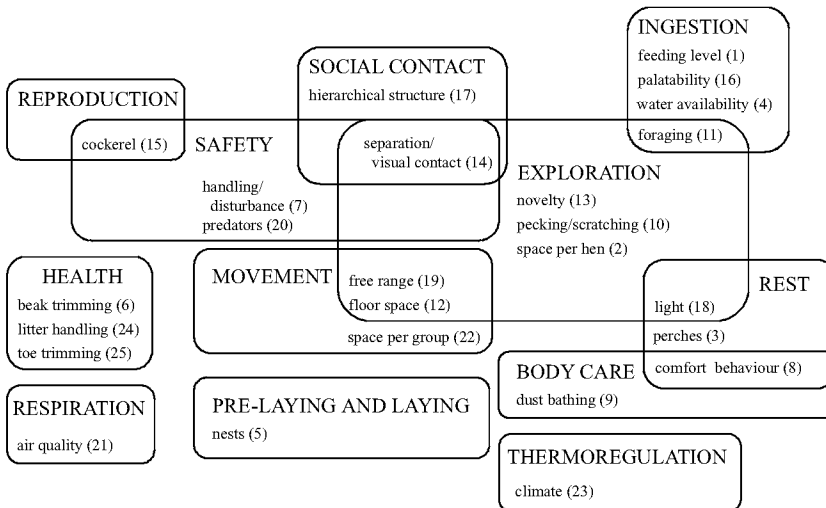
INGESTION
feeding level (1)
palatability (16)
water availability (4)
foraging (11)

SOCIAL CONTACT
hierarchical structure (17)

REPRODUCTION
cockerel (15)

SAFETY
handling/ disturbance (7)
predators (20)

separation/ visual contact (14)

EXPLORATION
novelty (13)
pecking/scratching (10)
space per hen (2)

HEALTH
beak trimming (6)
litter handling (24)
toe trimming (25)

MOVEMENT
free range (19)
floor space (12)
space per group (22)

REST
light (18)
perches (3)
comfort behaviour (8)

BODY CARE
dust bathing (9)

RESPIRATION
air quality (21)

PRE-LAYING AND LAYING
nests (5)

THERMOREGULATION
climate (23)